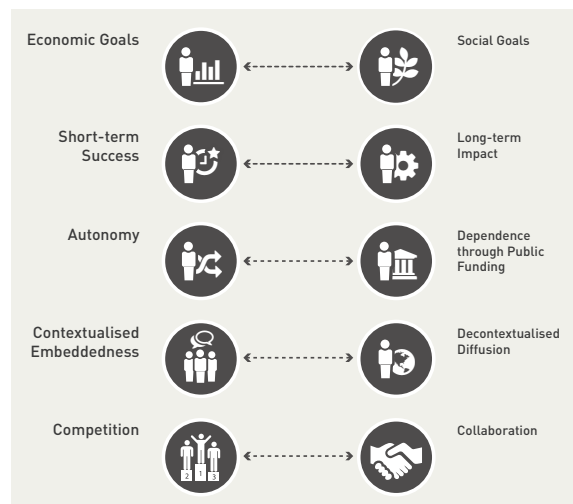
Economic Goals

Social Goals

Short-term Success

Long-term Impact

Autonomy

Dependence through Public Funding

Contextualised Embeddedness

Decontextualised Diffusion

Competition

2 1 3

Collaboration